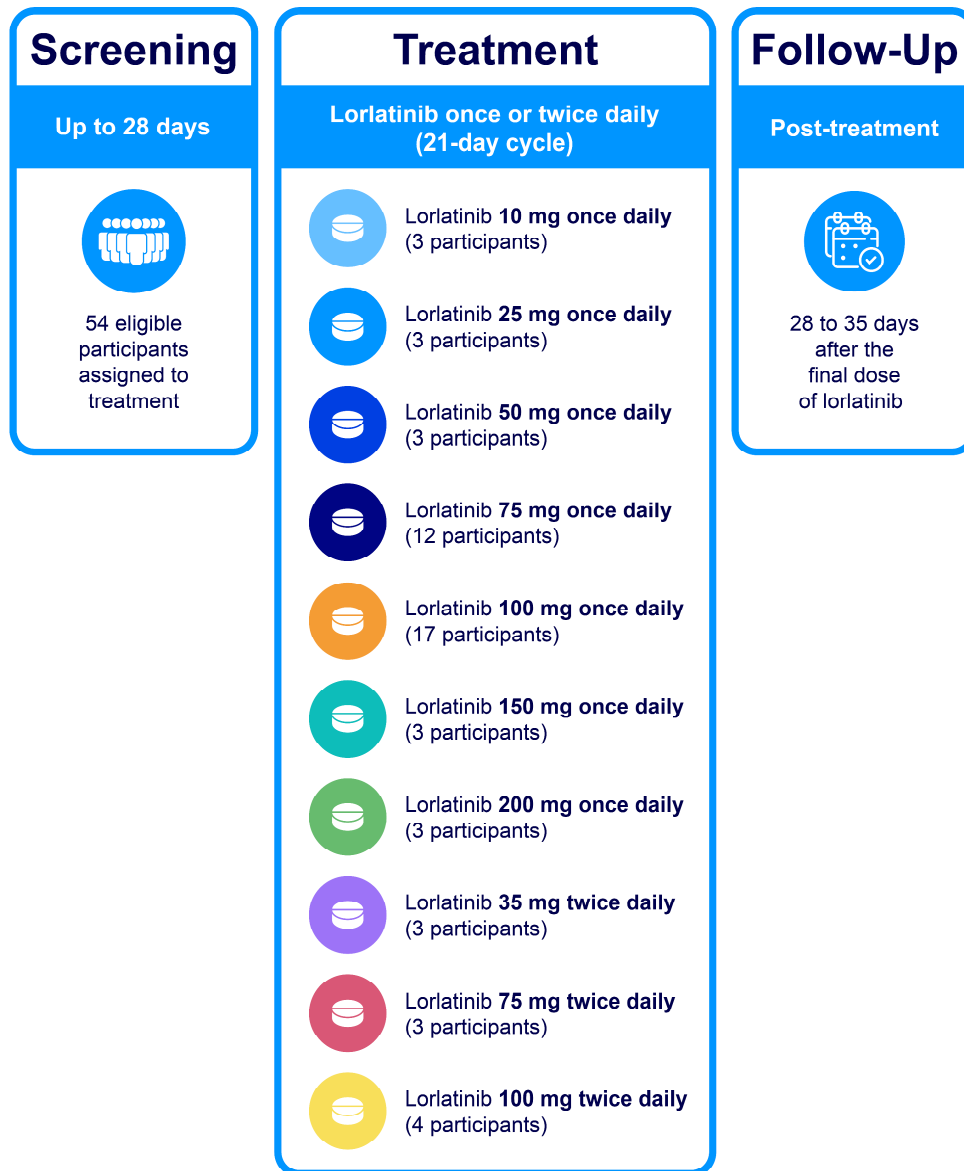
Screening

Up to 28 days

54 eligible participants assigned to treatment

Treatment

Lorlatinib once or twice daily (21-day cycle)

Lorlatinib 10 mg once daily (3 participants)

Lorlatinib 25 mg once daily (3 participants)

Lorlatinib 50 mg once daily (3 participants)

Lorlatinib 75 mg once daily (12 participants)

Lorlatinib 100 mg once daily (17 participants)

Lorlatinib 150 mg once daily (3 participants)

Lorlatinib 200 mg once daily (3 participants)

Lorlatinib 35 mg twice daily (3 participants)

Lorlatinib 75 mg twice daily (3 participants)

Lorlatinib 100 mg twice daily (4 participants)

Follow-Up

Post-treatment

28 to 35 days after the final dose of lorlatinib